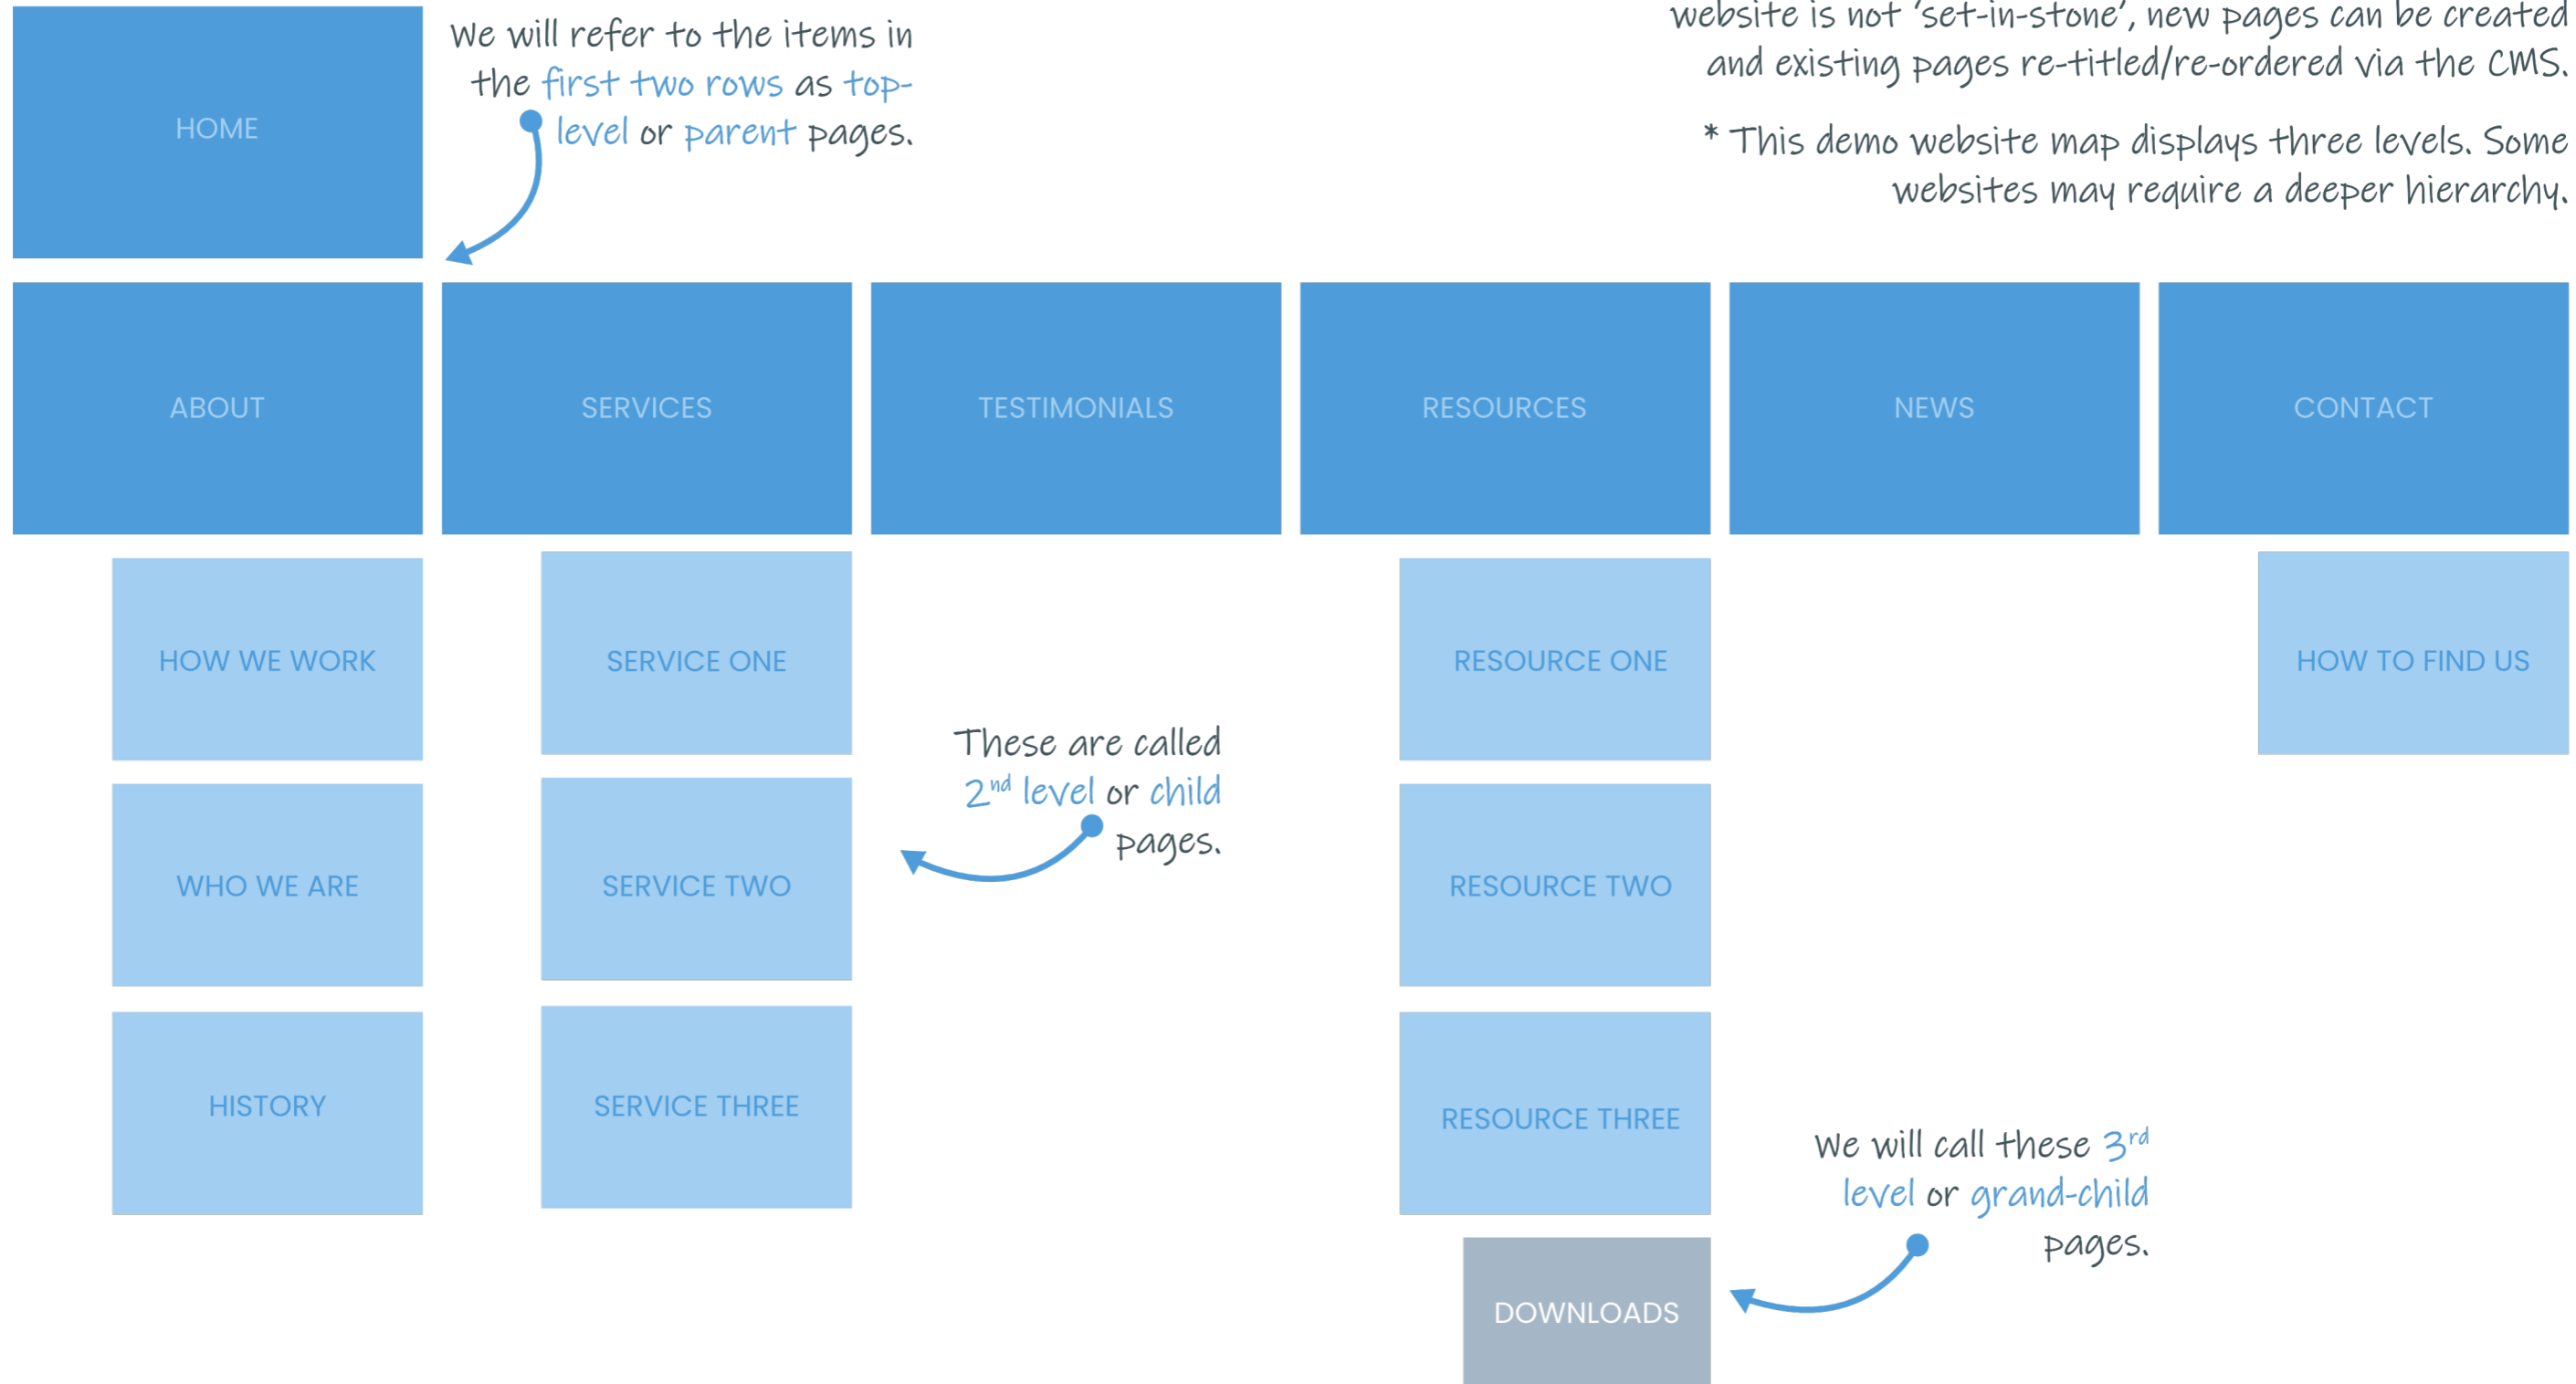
HOME

We will refer to the items in the first two rows as top-level or parent pages.

website is not 'set-in-stone', new pages can be created and existing pages re-titled/re-ordered via the CMS.

* This demo website map displays three levels. Some websites may require a deeper hierarchy.

ABOUT

SERVICES

TESTIMONIALS

RESOURCES

NEWS

CONTACT

HOW WE WORK

SERVICE ONE

RESOURCE ONE

HOW TO FIND US

These are called $2^{nd}$ level or child pages.

WHO WE ARE

SERVICE TWO

RESOURCE TWO

HISTORY

SERVICE THREE

RESOURCE THREE

We will call these $3^{rd}$ level or grand-child pages.

DOWNLOADS